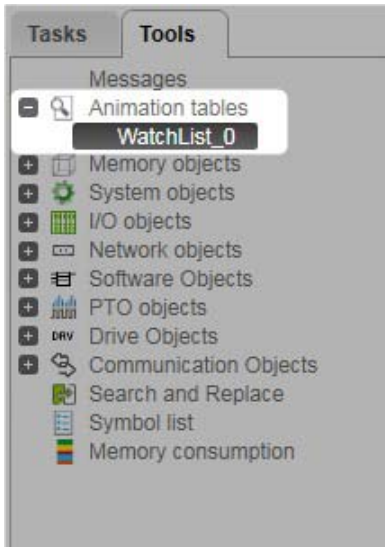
Tasks
Tools
Messages
Animation tables
WatchList_0
Memory objects
System objects
I/O objects
Network objects
Software Objects
PTO objects
DRV Drive Objects
Communication Objects
Search and Replace
Symbol list
Memory consumption